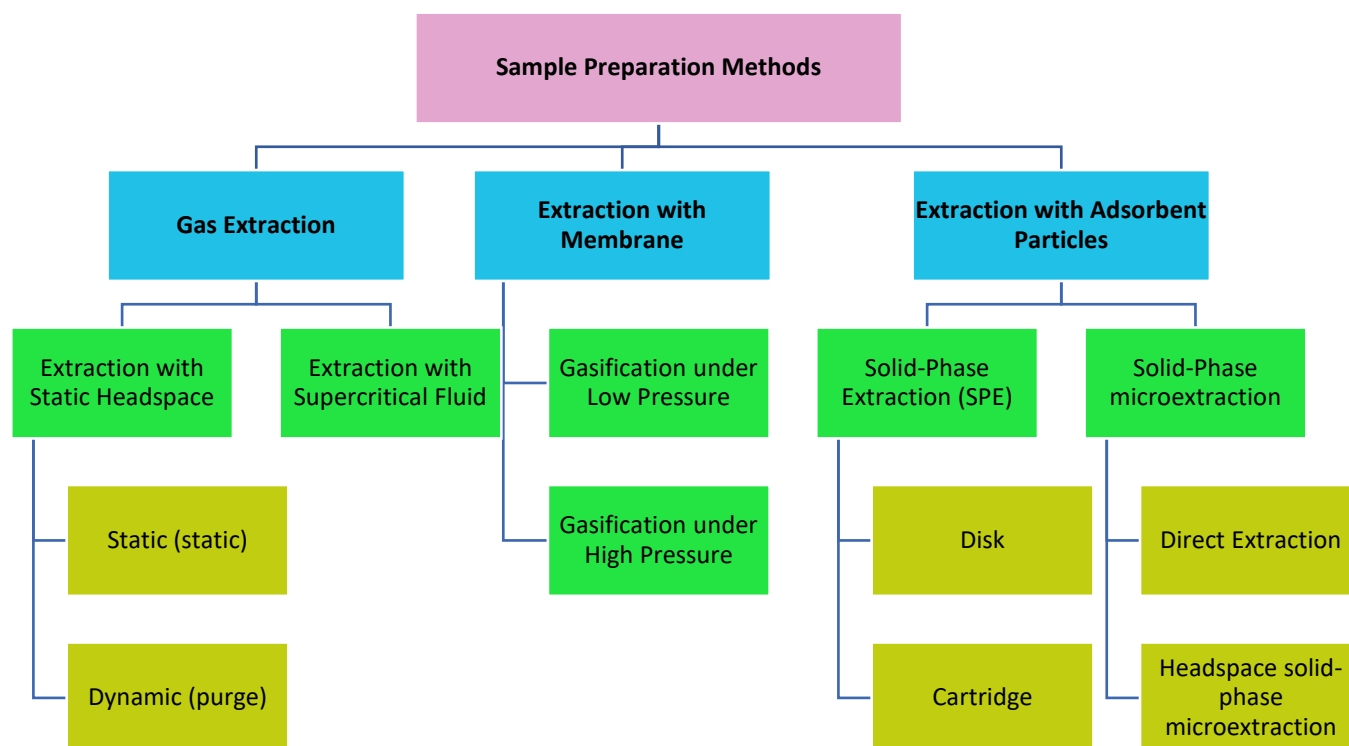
Sample Preparation Methods

Gas Extraction

Extraction with Membrane

Extraction with Adsorbent Particles

Extraction with Static Headspace

Extraction with Supercritical Fluid

Gasification under Low Pressure

Gasification under High Pressure

Solid-Phase Extraction (SPE)

Solid-Phase microextraction

Static (static)

Dynamic (purge)

Disk

Cartridge

Direct Extraction

Headspace solid-phase microextraction